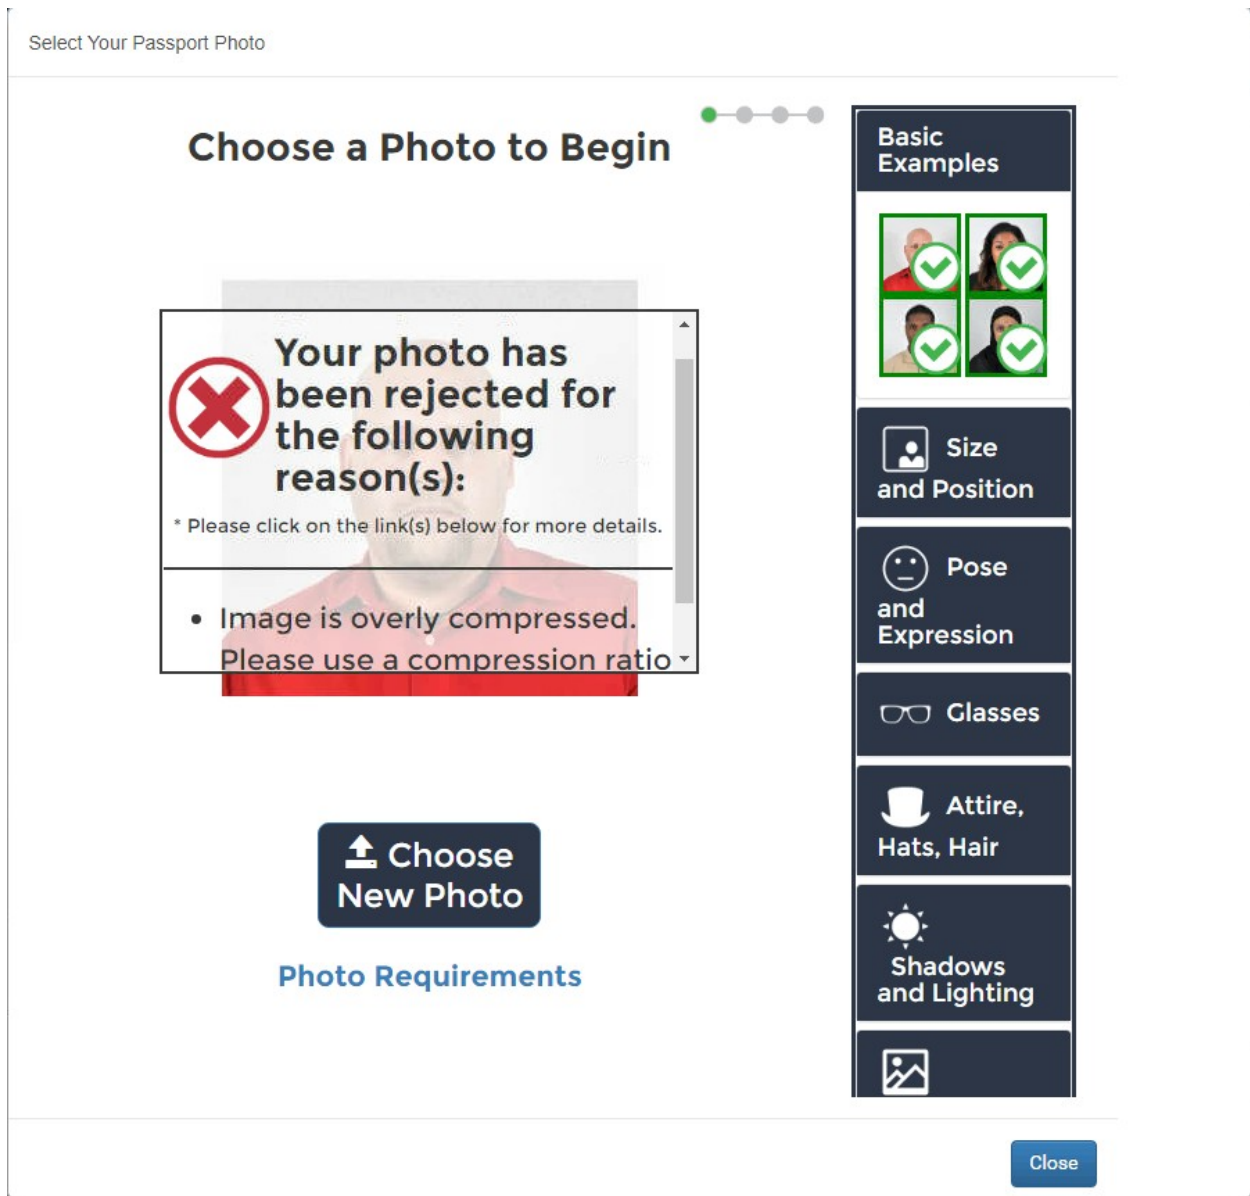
Select Your Passport Photo

Choose a Photo to Begin

Your photo has been rejected for the following reason(s):

* Please click on the link(s) below for more details.

- Image is overly compressed. Please use a compression ratio

Choose New Photo

Photo Requirements

Basic Examples

Size and Position

Pose and Expression

Glasses

Attire, Hats, Hair

Shadows and Lighting

Close